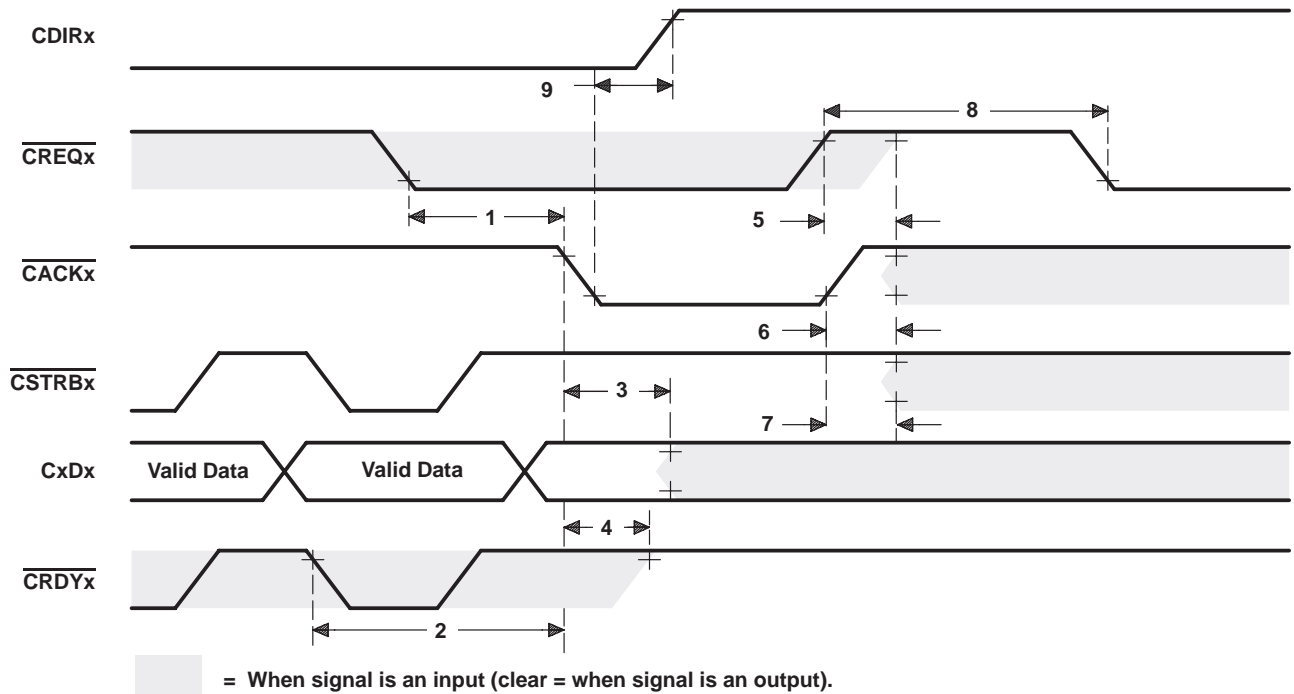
CDIRx

9

8

$\overline{\text{CREQx}}$

1

5

$\overline{\text{CACKx}}$

6

$\overline{\text{CSTRBx}}$

3

7

CxDx

Valid Data

Valid Data

4

$\overline{\text{CRDYx}}$

2

= When signal is an input (clear = when signal is an output).